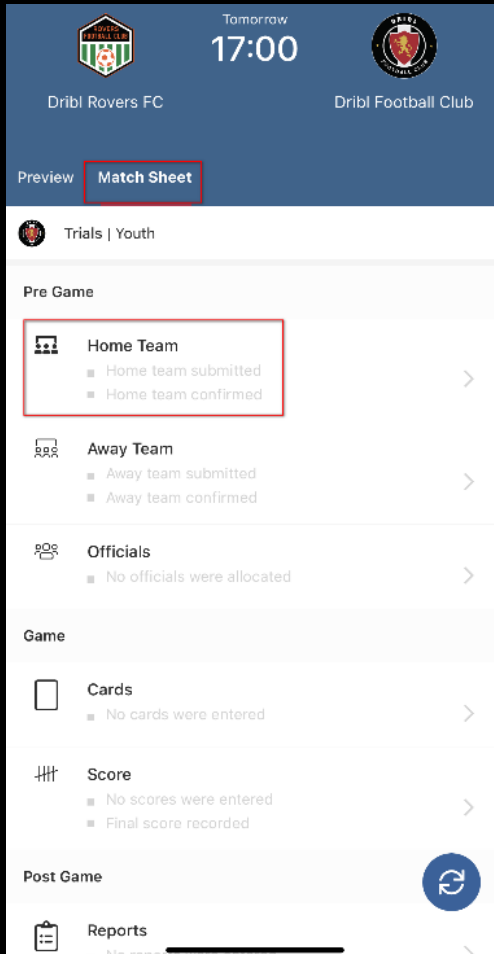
ROVERS FOOTBALL CLUB

Tomorrow
17:00

DRIBL FOOTBALL CLUB

Dribl Rovers FC

Dribl Football Club

Preview
Match Sheet

Trials | Youth

Pre Game

Home Team
Home team submitted
Home team confirmed

Away Team
Away team submitted
Away team confirmed

Officials
No officials were allocated

Game

Cards
No cards were entered

Score
No scores were entered
Final score recorded

Post Game

Reports
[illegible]